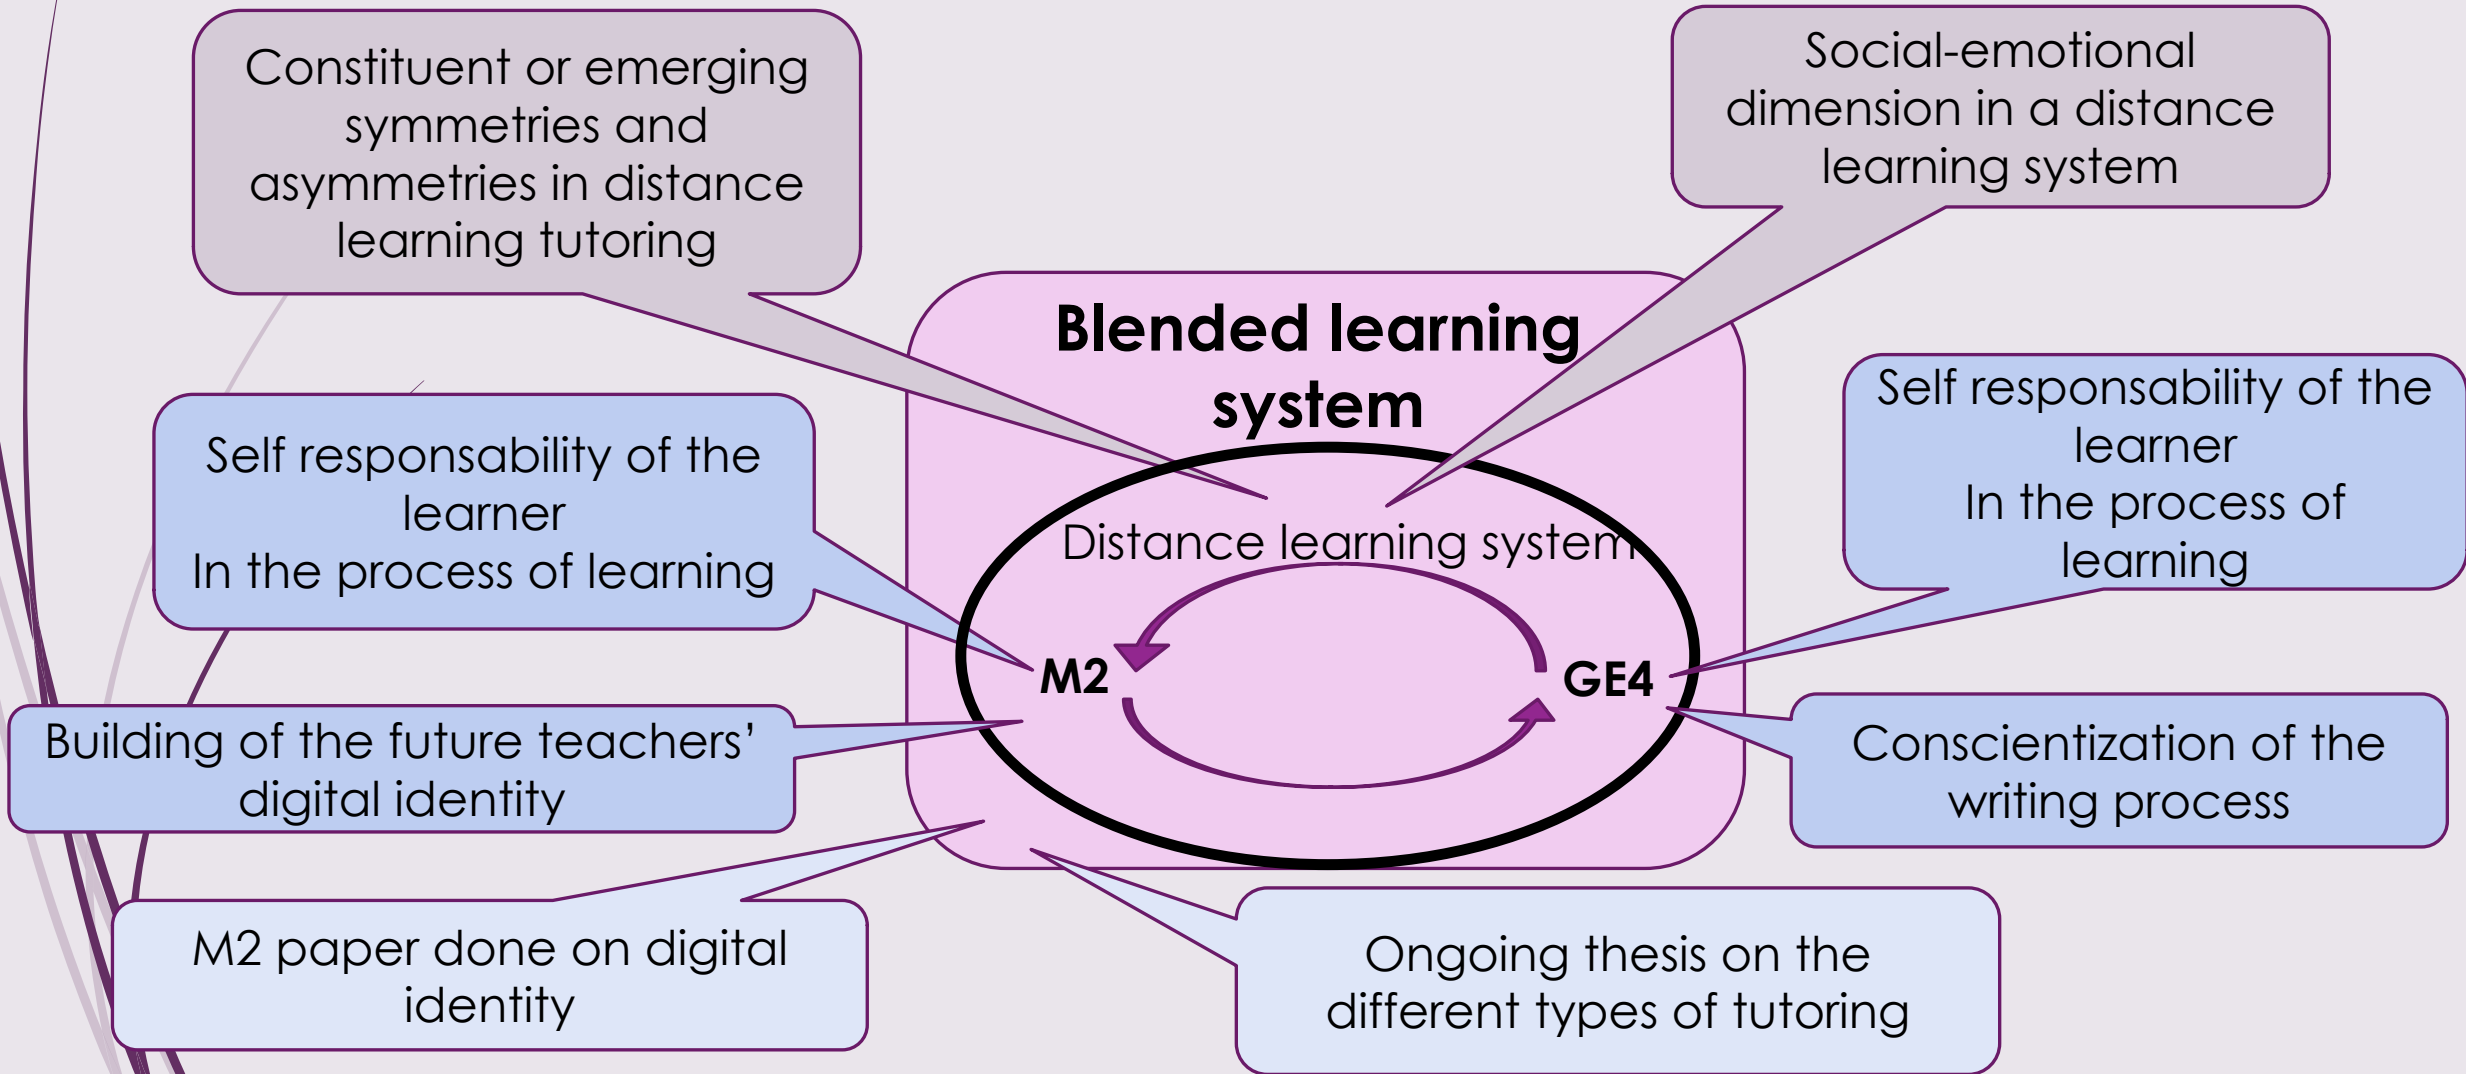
Constituent or emerging symmetries and asymmetries in distance learning tutoring

Social-emotional dimension in a distance learning system

Blended learning system

Self responsability of the learner
In the process of learning

Distance learning system

Self responsability of the learner
In the process of learning

M2

GE4

Building of the future teachers' digital identity

Conscientization of the writing process

M2 paper done on digital identity

Ongoing thesis on the different types of tutoring